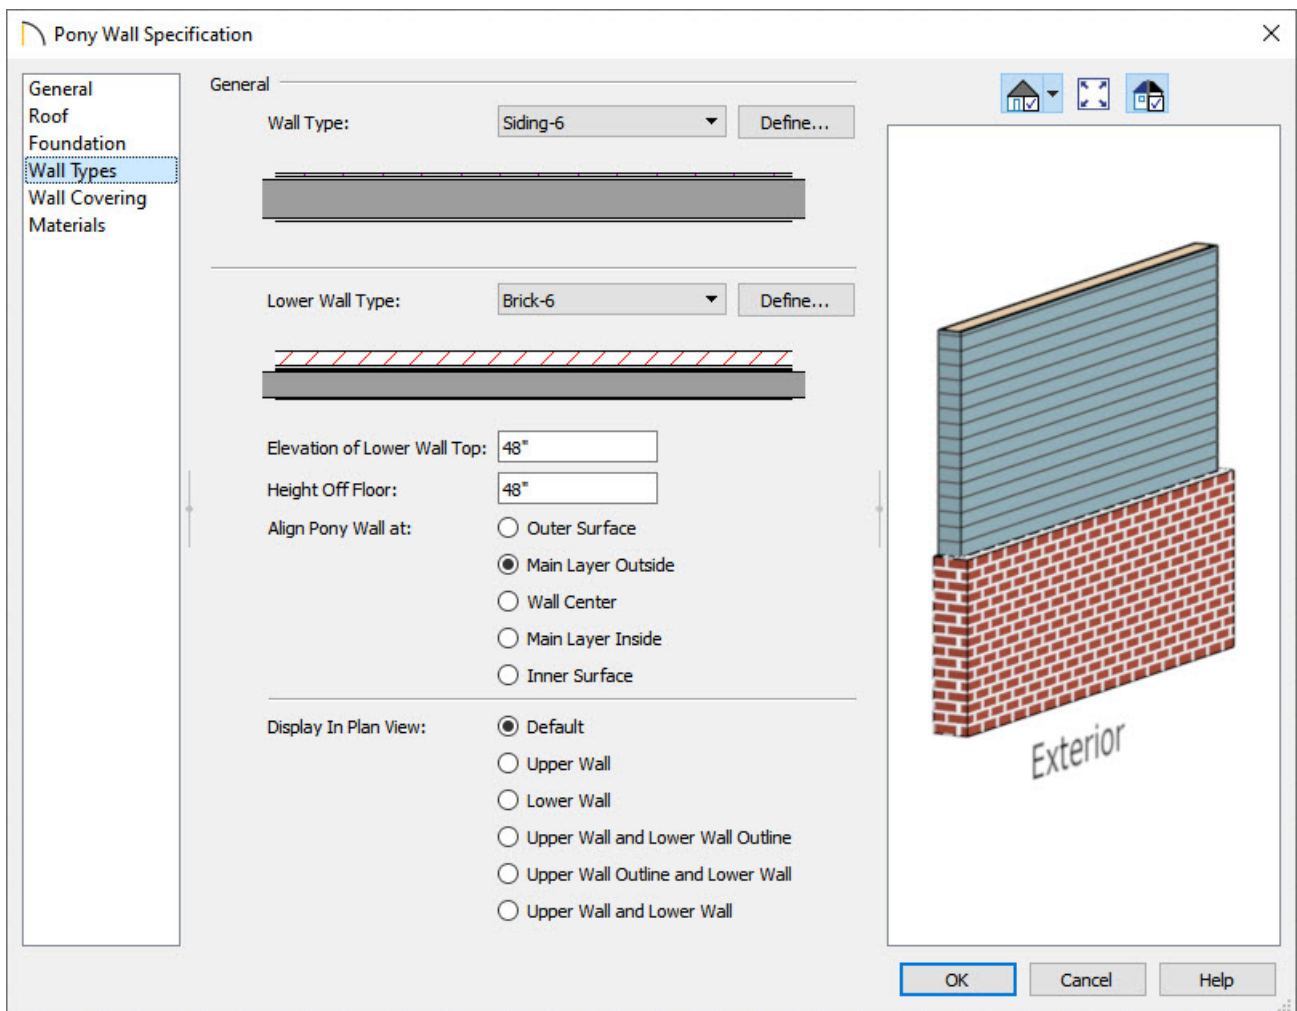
Pony Wall Specification

General
Roof
Foundation
Wall Types
Wall Covering
Materials

General

Wall Type: Siding-6 Define...

Lower Wall Type: Brick-6 Define...

Elevation of Lower Wall Top: 48"
Height Off Floor: 48"
Align Pony Wall at:
Outer Surface
Main Layer Outside
Wall Center
Main Layer Inside
Inner Surface

Display In Plan View:
Default
Upper Wall
Lower Wall
Upper Wall and Lower Wall Outline
Upper Wall Outline and Lower Wall
Upper Wall and Lower Wall

Exterior

OK Cancel Help